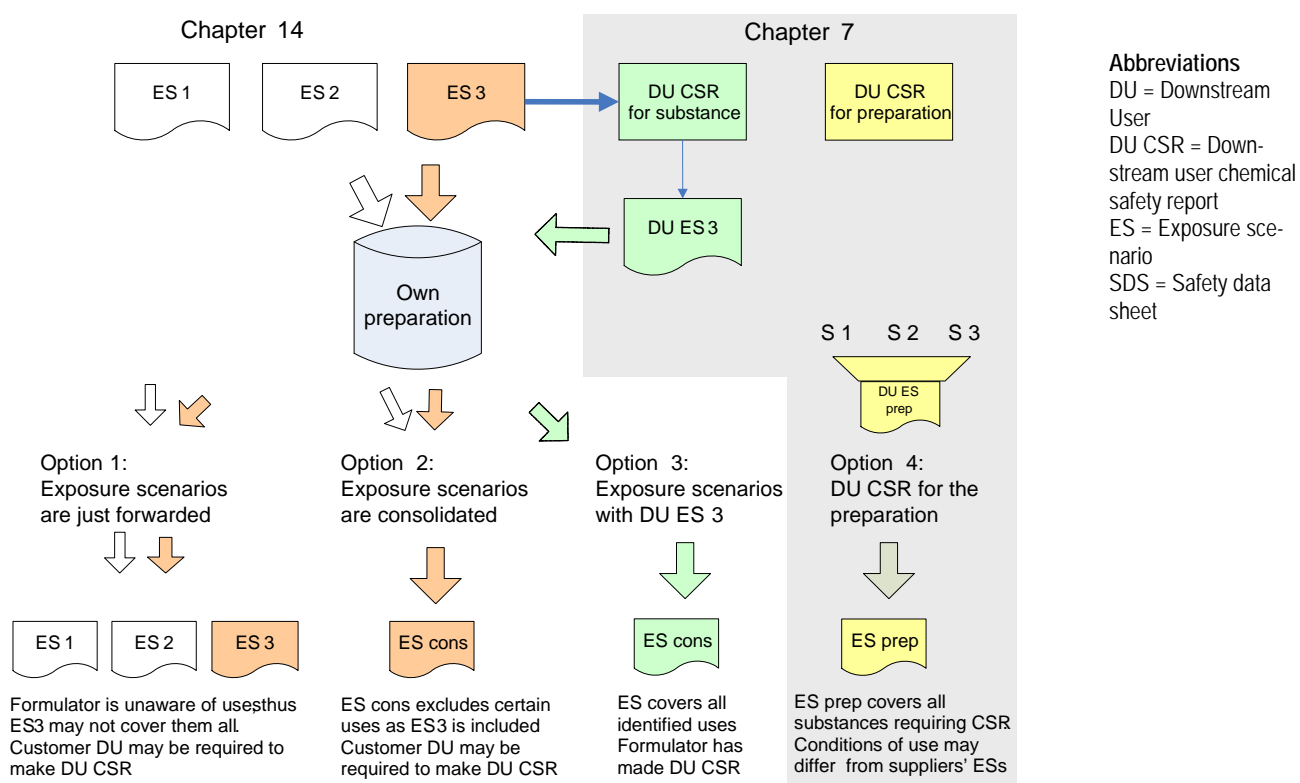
Chapter 14

ES 1

ES 2

ES 3

Chapter 7

DU CSR for substance

DU CSR for preparation

Abbreviations
DU = Downstream User
DU CSR = Downstream user chemical safety report
ES = Exposure scenario
SDS = Safety data sheet

DU ES 3

Own preparation

S 1 S 2 S 3

DU ES prep

Option 1:
Exposure scenarios are just forwarded

Option 2:
Exposure scenarios are consolidated

Option 3:
Exposure scenarios with DU ES 3

Option 4:
DU CSR for the preparation

ES 1

ES 2

ES 3

ES cons

ES cons

ES prep

Formulator is unaware of usesthus ES3 may not cover them all. Customer DU may be required to make DU CSR

ES cons excludes certain uses as ES3 is included Customer DU may be required to make DU CSR

ES covers all identified uses Formulator has made DU CSR

ES prep covers all substances requiring CSR. Conditions of use may differ from suppliers' ESs